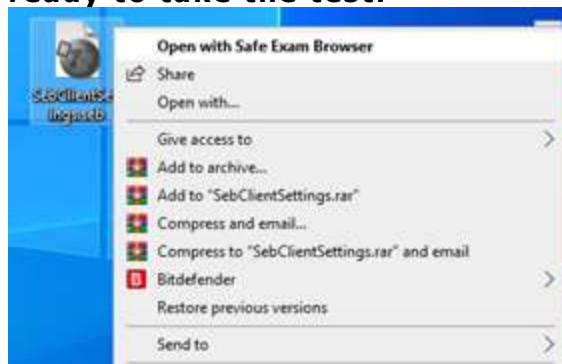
ready to take the test.

SebClientSettings.seb

Open with Safe Exam Browser
Share
Open with...
Give access to
Add to archive...
Add to "SebClientSettings.rar"
Compress and email...
Compress to "SebClientSettings.rar" and email
Bitdefender
Restore previous versions
Send to